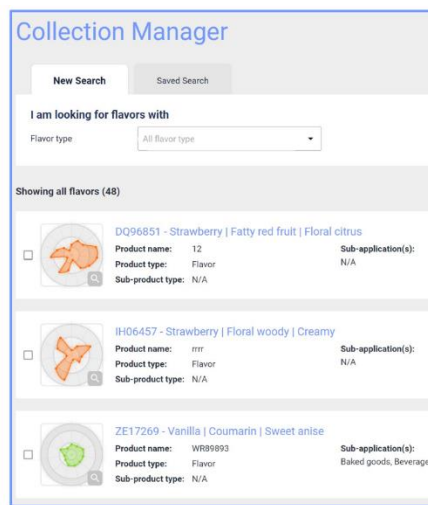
Collection Manager

New Search

Saved Search

I am looking for flavors with

Flavor type

All flavor type

Showing all flavors (48)

DQ96851 - Strawberry | Fatty red fruit | Floral citrus

Product name: 12

Product type: Flavor

Sub-product type: N/A

Sub-application(s):

N/A

IH06457 - Strawberry | Floral woody | Creamy

Product name: rrrr

Product type: Flavor

Sub-product type: N/A

Sub-application(s):

N/A

ZE17269 - Vanilla | Coumarin | Sweet anise

Product name: WR89893

Product type: Flavor

Sub-product type: N/A

Sub-application(s):

Baked goods, Beverage